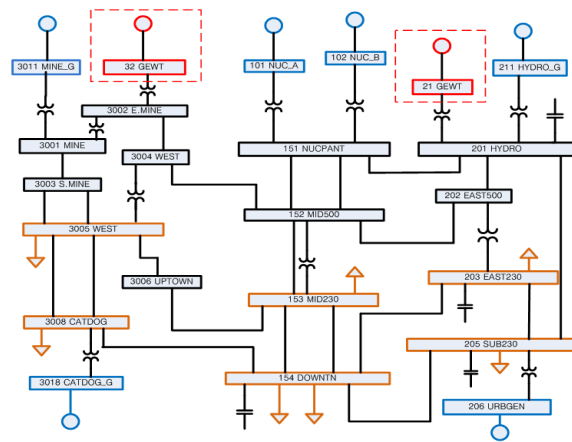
3011 MINE_G

32 GEWT

101 NUC_A

102 NUC_B

21 GEWT

211 HYDRO_G

3002 E.MINE

3001 MINE

3004 WEST

151 NUCPANT

201 HYDRO

3003 S.MINE

152 MID500

202 EAST500

3005 WEST

3006 UPTOWN

153 MID230

203 EAST230

3008 CATDOG

205 SUB230

154 DOWNTN

3018 CATDOG_G

206 URBGEN